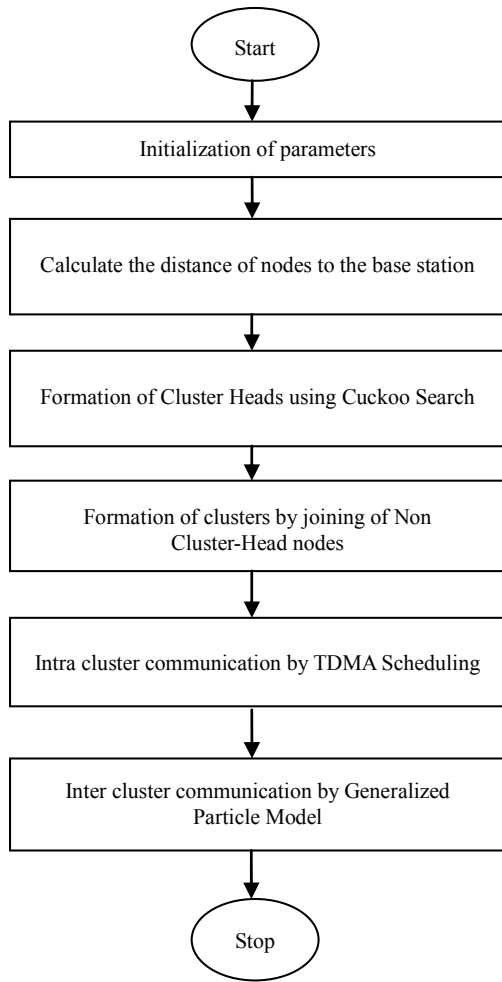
Start

Initialization of parameters

Calculate the distance of nodes to the base station

Formation of Cluster Heads using Cuckoo Search

Formation of clusters by joining of Non Cluster-Head nodes

Intra cluster communication by TDMA Scheduling

Inter cluster communication by Generalized Particle Model

Stop